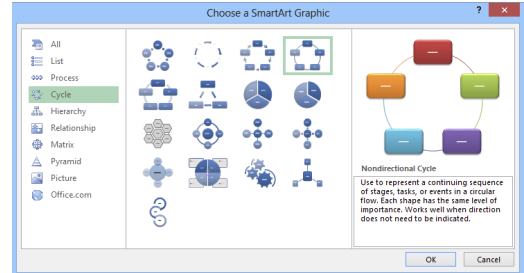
Choose a SmartArt Graphic

?

All
List
Process
Cycle
Hierarchy
Relationship
Matrix
Pyramid
Picture
Office.com

Nondirectional Cycle

Use to represent a continuing sequence of stages, tasks, or events in a circular flow. Each shape has the same level of importance. Works well when direction does not need to be indicated.

OK
Cancel